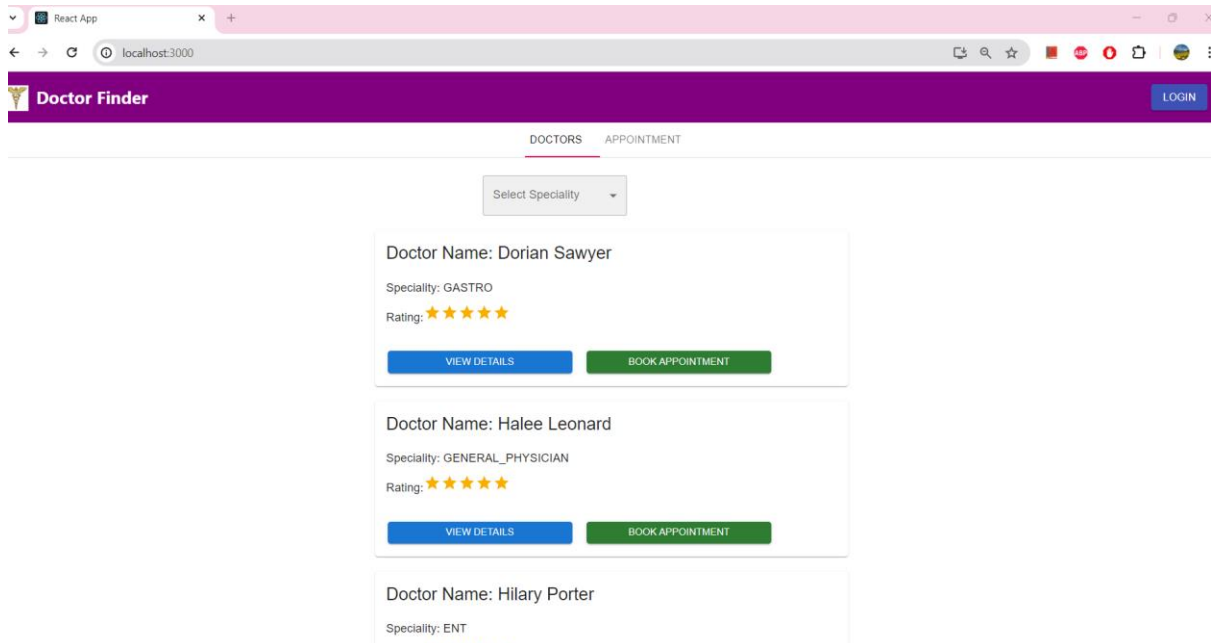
React App

localhost:3000

Doctor Finder

LOGIN

DOCTORS APPOINTMENT

Select Speciality

Doctor Name: Dorian Sawyer

Speciality: GASTRO

Rating: ★★★★★

VIEW DETAILS BOOK APPOINTMENT

Doctor Name: Halee Leonard

Speciality: GENERAL_PHYSICIAN

Rating: ★★★★★

VIEW DETAILS BOOK APPOINTMENT

Doctor Name: Hilary Porter

Speciality: ENT